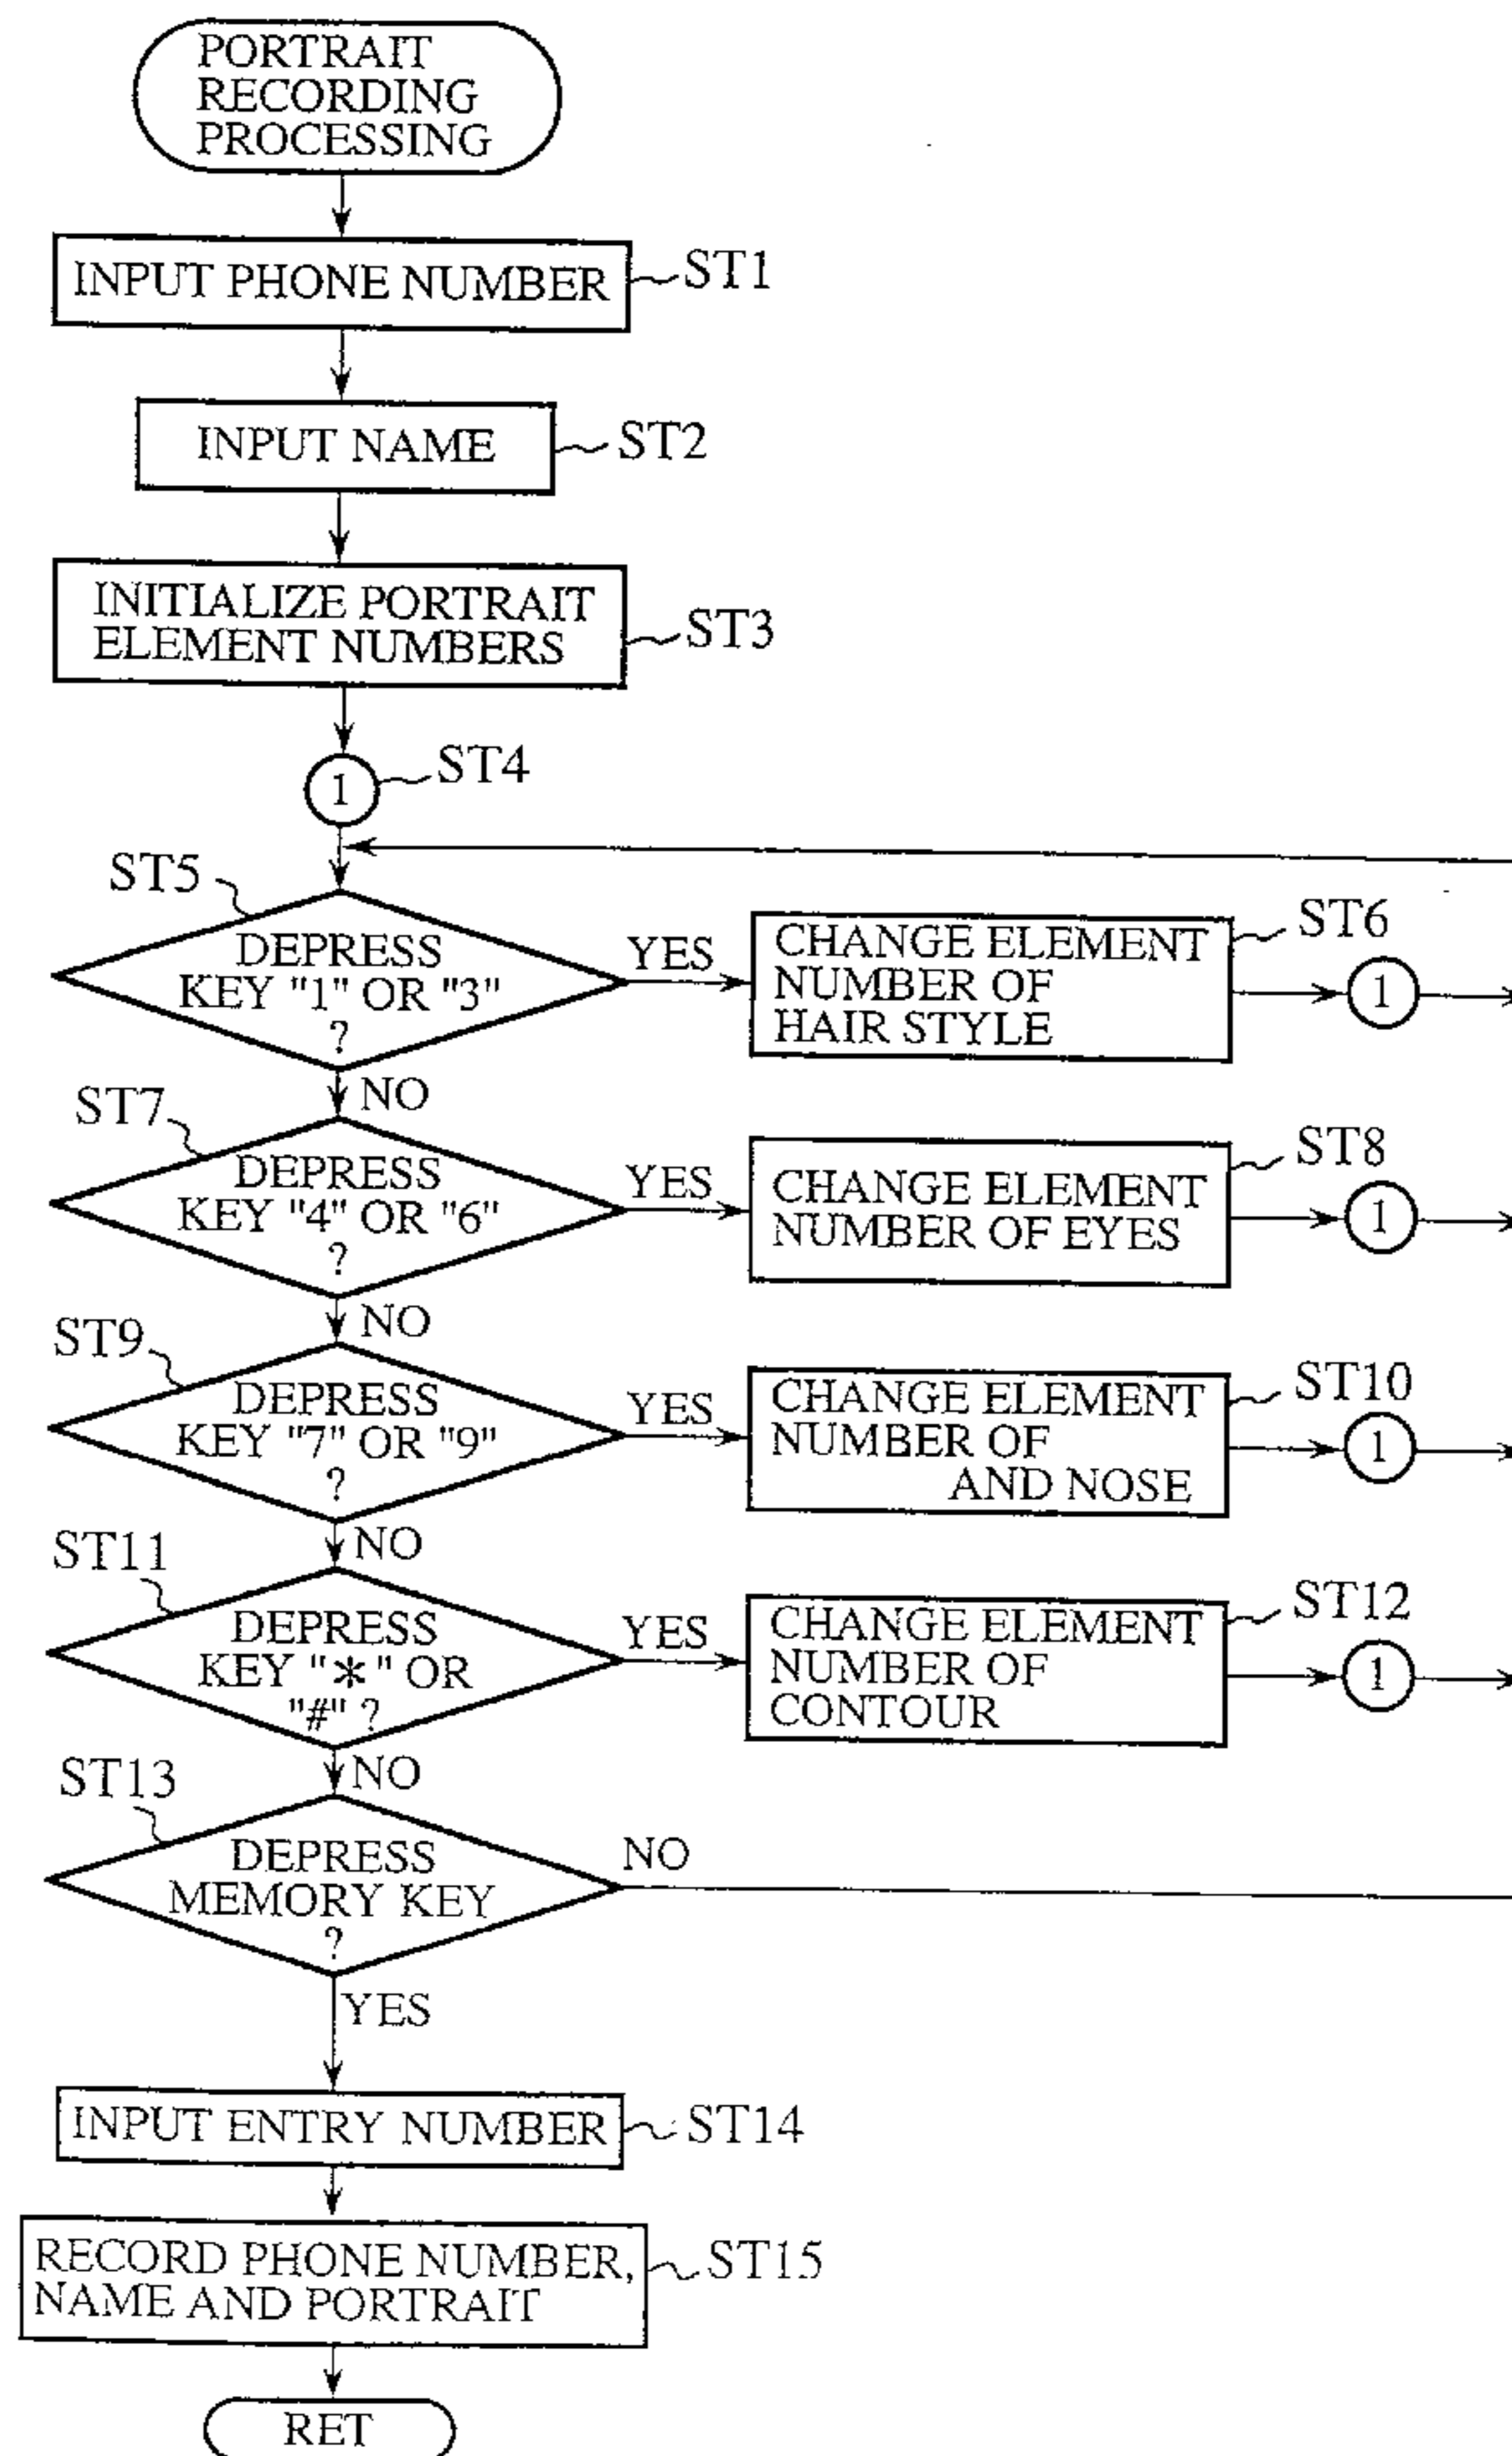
PORTRAIT RECORDING PROCESSING

INPUT PHONE NUMBER ST1

INPUT NAME ST2

INITIALIZE PORTRAIT ELEMENT NUMBERS ST3

1 ST4

ST5 DEPRESS KEY "1" OR "3" ?

YES

CHANGE ELEMENT NUMBER OF HAIR STYLE ST6

1

NO

ST7 DEPRESS KEY "4" OR "6" ?

YES

CHANGE ELEMENT NUMBER OF EYES ST8

1

NO

ST9 DEPRESS KEY "7" OR "9" ?

YES

CHANGE ELEMENT NUMBER OF AND NOSE ST10

1

NO

ST11 DEPRESS KEY "$*$" OR "#" ?

YES

CHANGE ELEMENT NUMBER OF CONTOUR ST12

1

NO

ST13 DEPRESS MEMORY KEY ?

NO

YES

INPUT ENTRY NUMBER ST14

RECORD PHONE NUMBER, NAME AND PORTRAIT ST15

RET